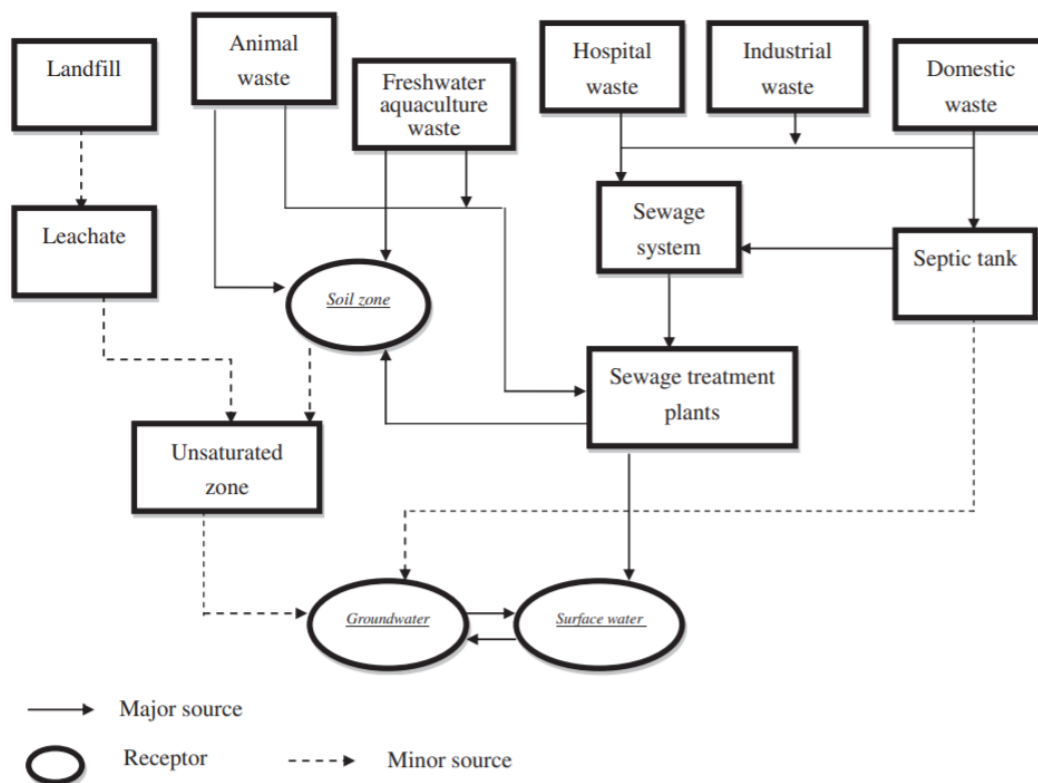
Landfill

Animal waste

Freshwater aquaculture waste

Hospital waste

Industrial waste

Domestic waste

Leachate

Sewage system

Septic tank

Soil zone

Sewage treatment plants

Unsaturated zone

Groundwater

Surface water

Major source

Receptor

Minor source